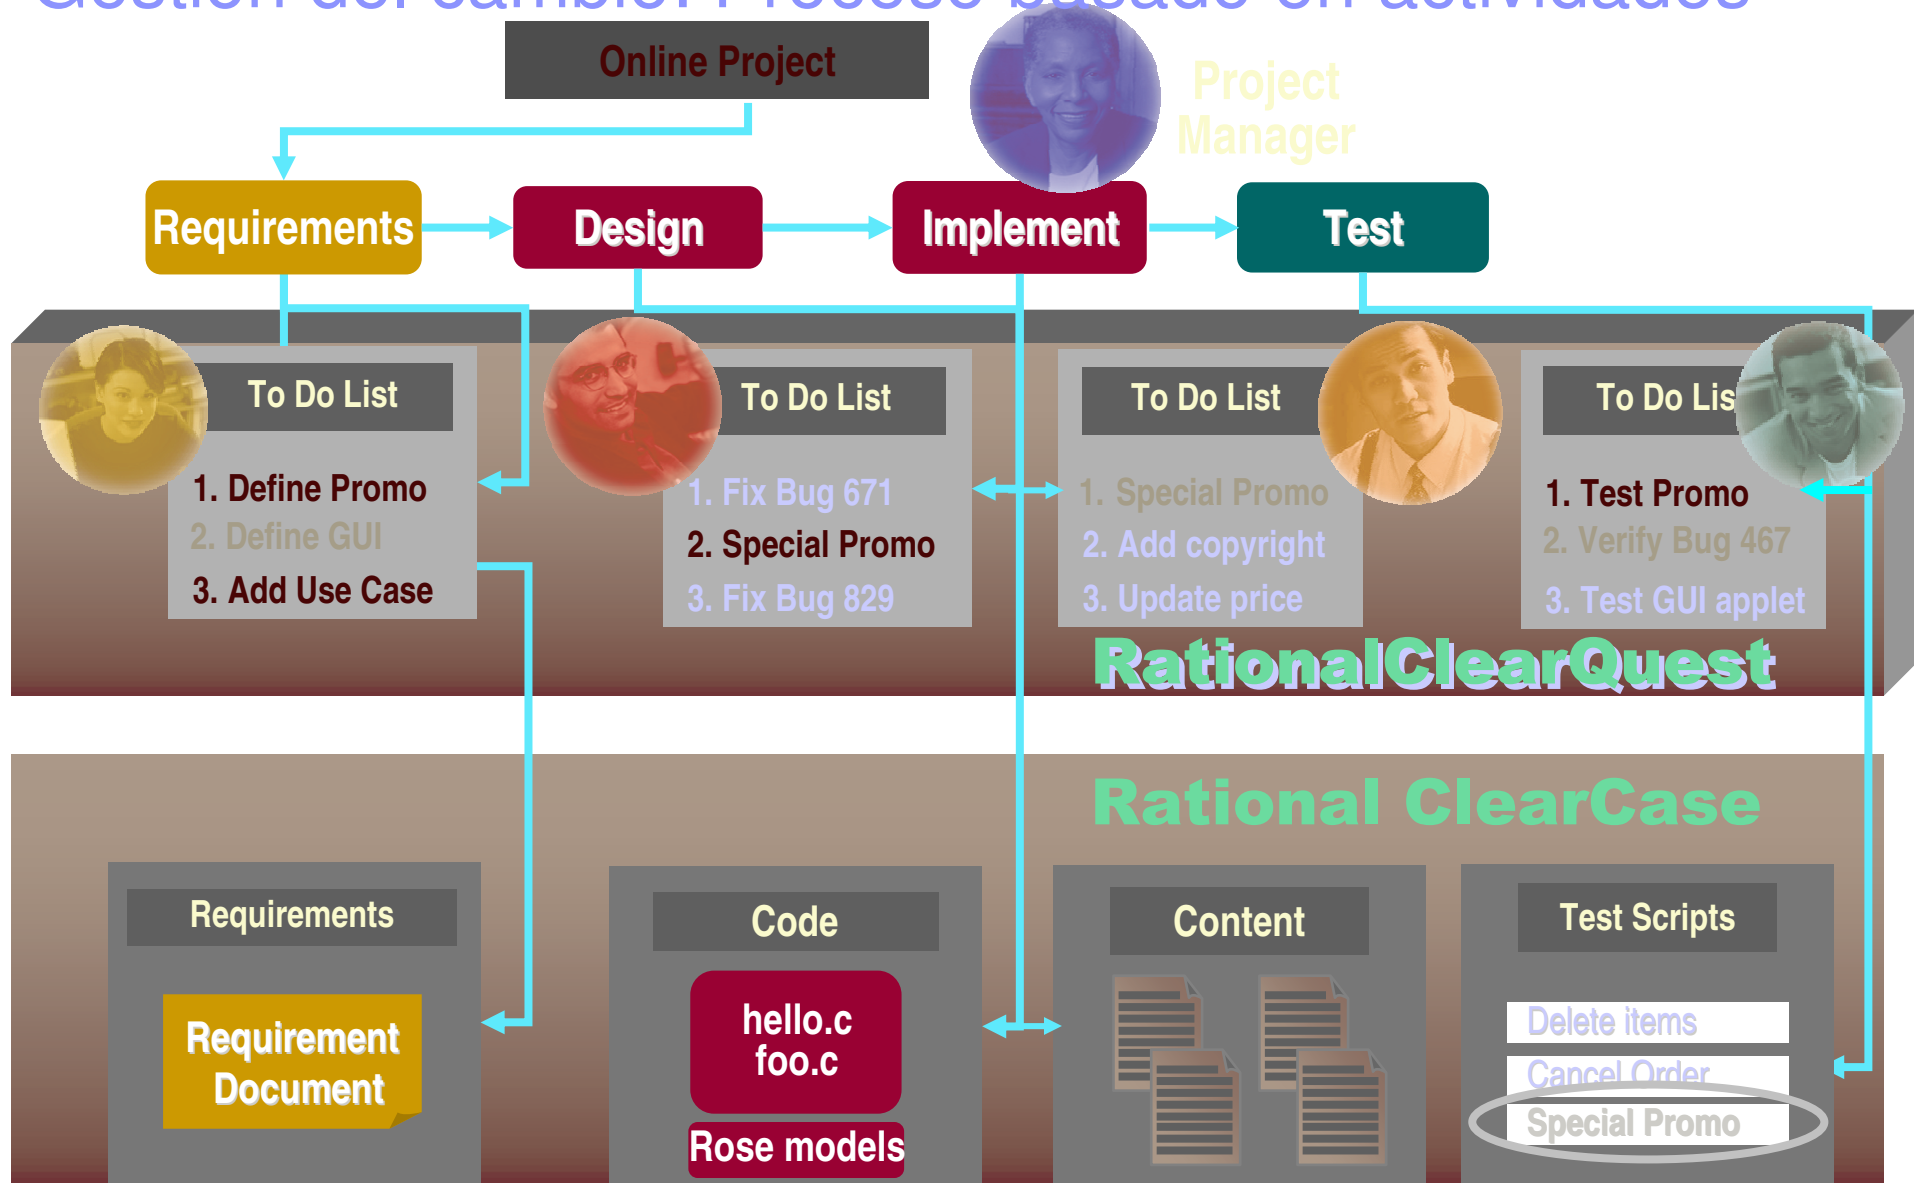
Online Project

Project Manager

Requirements

Design

Implement

Test

To Do List

1. Define Promo
2. Define GUI
3. Add Use Case

To Do List

1. Fix Bug 671
2. Special Promo
3. Fix Bug 829

To Do List

1. Special Promo
2. Add copyright
3. Update price

To Do Lis

1. Test Promo
2. Verify Bug 467
3. Test GUI applet

RationalClearQuest

Rational ClearCase

Requirements

Requirement Document

Code

hello.c
foo.c

Rose models

Content

Test Scripts

Delete items
Cancel Order
Special Promo